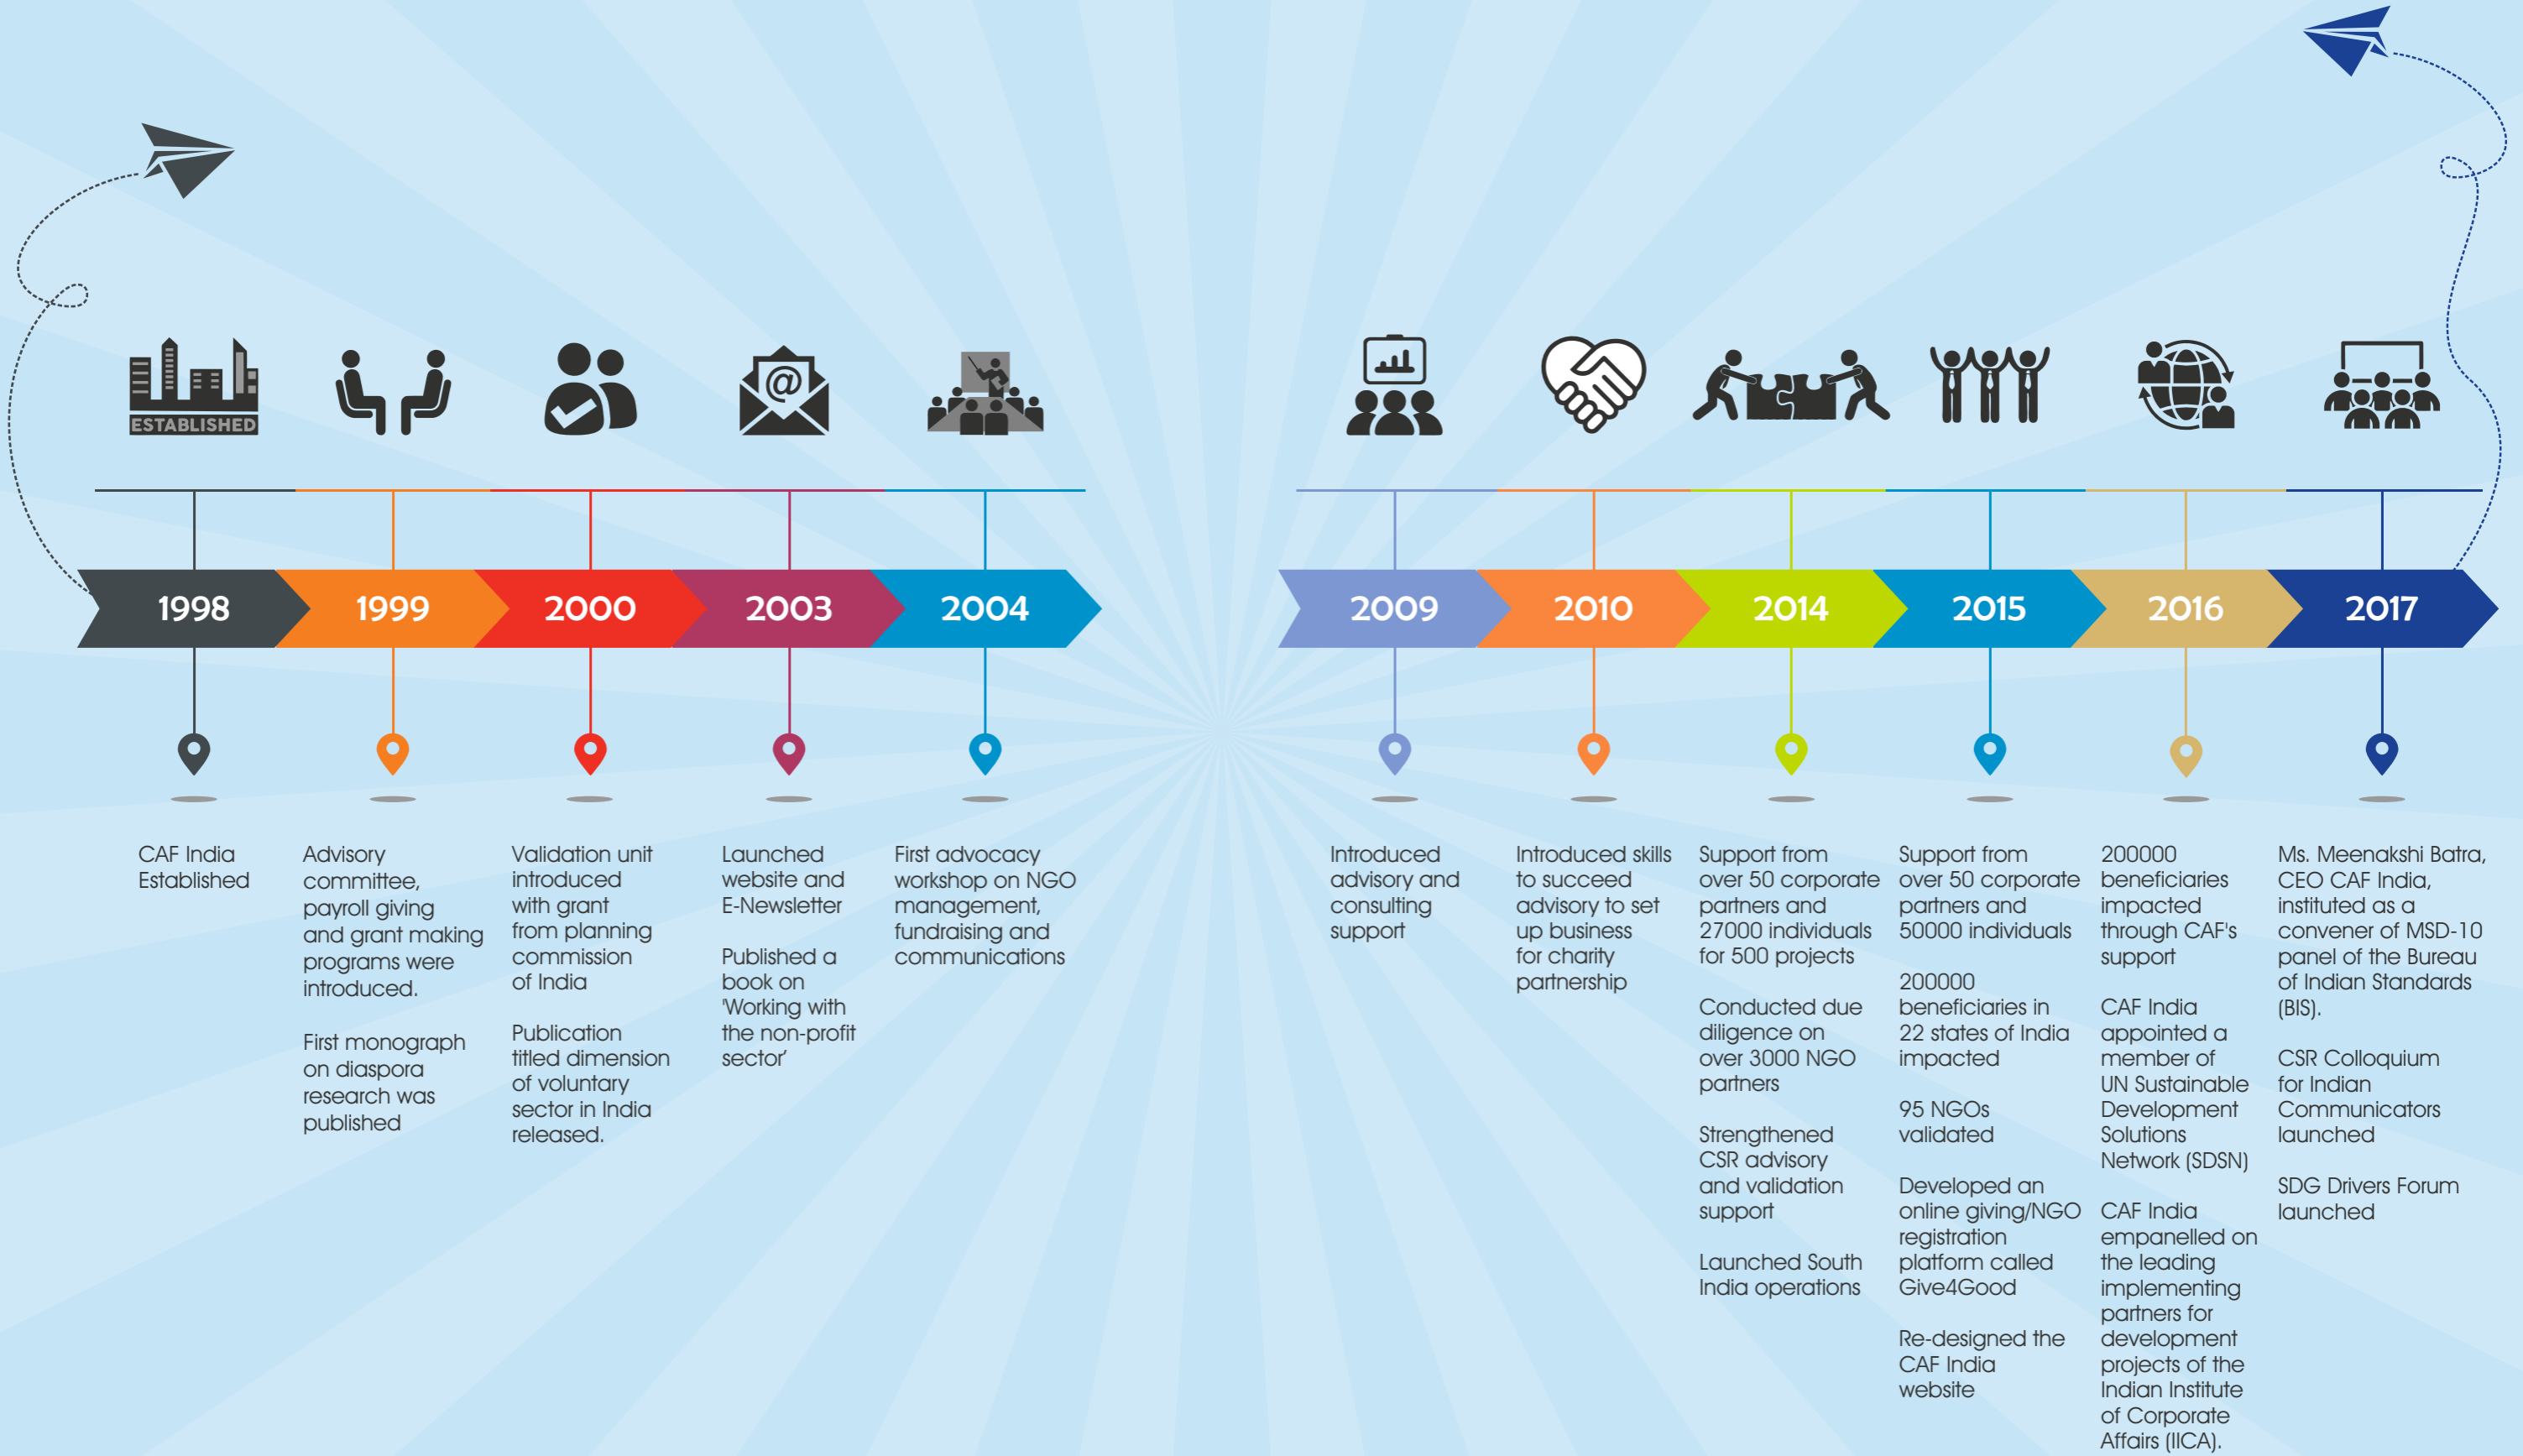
ESTABLISHED

1998

1999

2000

2003

2004

2009

2010

2014

2015

2016

2017

CAF India Established

Advisory committee, payroll giving and grant making programs were introduced.

First monograph on diaspora research was published

Validation unit introduced with grant from planning commission of India

Publication titled dimension of voluntary sector in India released.

Launched website and E-Newsletter

Published a book on 'Working with the non-profit sector'

First advocacy workshop on NGO management, fundraising and communications

Introduced advisory and consulting support

Introduced skills to succeed advisory to set up business for charity partnership

Support from over 50 corporate partners and 27000 individuals for 500 projects

Conducted due diligence on over 3000 NGO partners

Strengthened CSR advisory and validation support

Launched South India operations

Support from over 50 corporate partners and 50000 individuals

200000 beneficiaries in 22 states of India impacted

95 NGOs validated

Developed an online giving/NGO registration platform called Give4Good

Re-designed the CAF India website

200000 beneficiaries impacted through CAF's support

CAF India appointed a member of UN Sustainable Development Solutions Network (SDSN)

CAF India empanelled on the leading implementing partners for development projects of the Indian Institute of Corporate Affairs (IICA).

Ms. Meenakshi Batra, CEO CAF India, instituted as a convener of MSD-10 panel of the Bureau of Indian Standards (BIS).

CSR Colloquium for Indian Communicators launched

SDG Drivers Forum launched